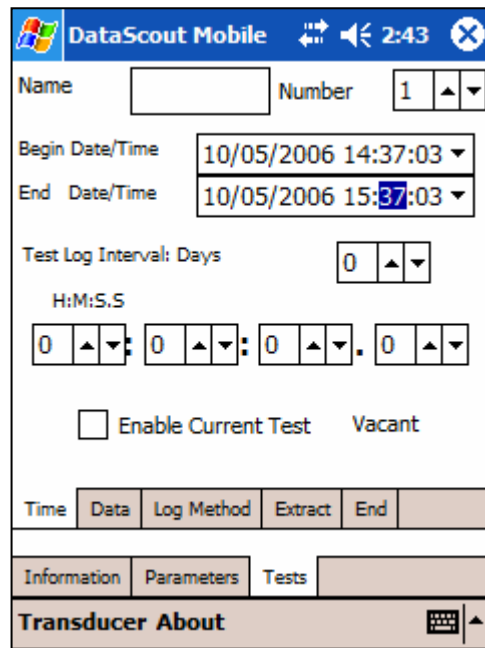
DataScout Mobile 2:43

Name

Number 1

Begin Date/Time 10/05/2006 14:37:03

End Date/Time 10/05/2006 15:37:03

Test Log Interval: Days 0

H:M:S.S

0 : 0 : 0 . 0

Enable Current Test Vacant

Time Data Log Method Extract End

Information Parameters Tests

Transducer About